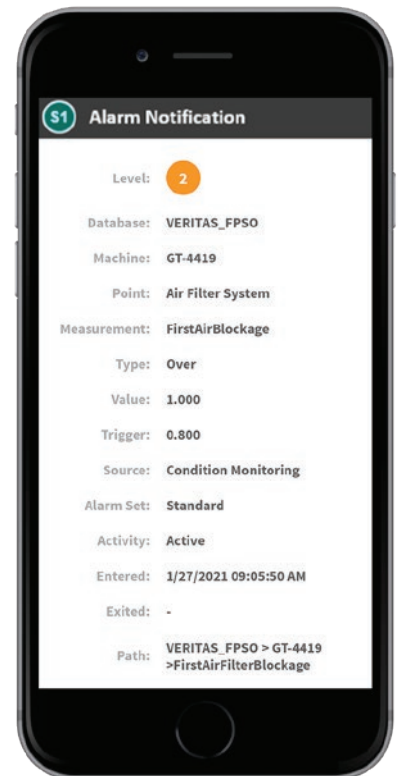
S1 Alarm Notification

| | |
|---|---|
| Level: | 2 |
| Database: | VERITAS_FPSO |
| Machine: | GT-4419 |
| Point: | Air Filter System |
| Measurement: | FirstAirBlockage |
| Type: | Over |
| Value: | 1.000 |
| Trigger: | 0.800 |
| Source: | Condition Monitoring |
| Alarm Set: | Standard |
| Activity: | Active |
| Entered: | 1/27/2021 09:05:50 AM |
| Exited: | - |
| Path: | VERITAS_FPSO > GT-4419 >FirstAirFilterBlockage |